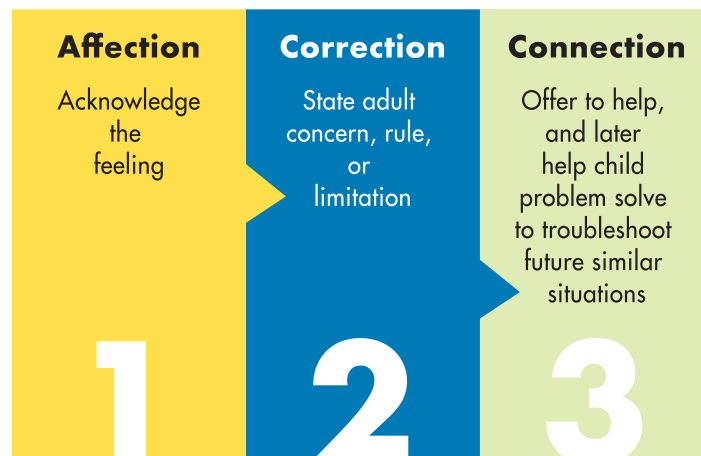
Affection

Acknowledge the feeling

1

Correction

State adult concern, rule, or limitation

2

Connection

Offer to help, and later help child problem solve to troubleshoot future similar situations

3